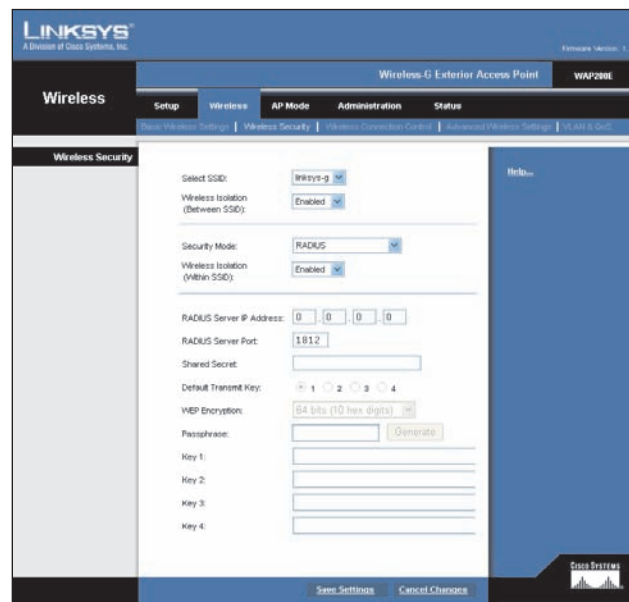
LINKSYS®
A Division of Cisco Systems, Inc.

Firmware Version: 1.

Wireless-G Exterior Access Point WAP200E

Wireless

Setup | Wireless | AP Mode | Administration | Status

Basic Wireless Settings | Wireless Security | Wireless Connection Control | Advanced Wireless Settings | VLAN & QoS

Wireless Security

Select SSID: linksys-g

Wireless Isolation (Between SSID): Enabled

Security Mode: RADIUS

Wireless Isolation (Within SSID): Enabled

RADIUS Server IP Address: 0 . 0 . 0 . 0

RADIUS Server Port: 1812

Shared Secret:

Default Transmit Key: 1 2 3 4

WEP Encryption: 64 bits (10 hex digits)

Passphrase: Generate

Key 1:

Key 2:

Key 3:

Key 4:

Help...

Save Settings Cancel Changes

Cisco Systems